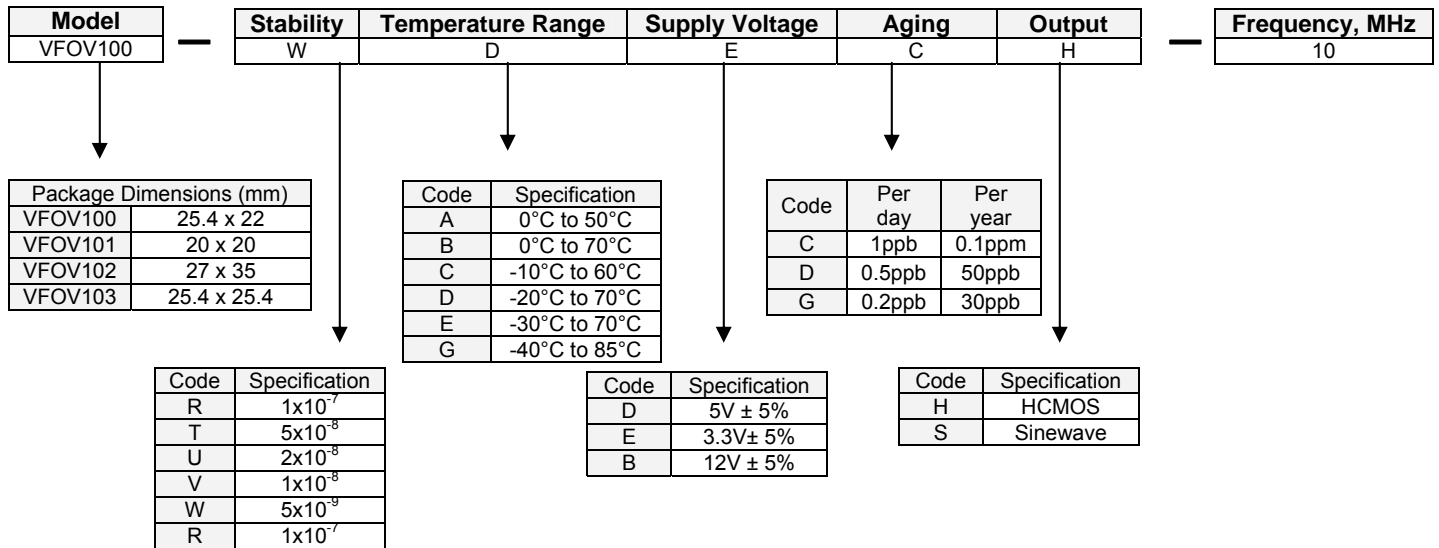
| Model |
|---|
| VFOV100 |

—

| Stability | Temperature Range | Supply Voltage | Aging | Output |
|---|---|---|---|---|
| W | D | E | C | H |

—

| Frequency, MHz |
|---|
| 10 |

| Package Dimensions (mm) | |
|---|---|
| VFOV100 | 25.4 x 22 |
| VFOV101 | 20 x 20 |
| VFOV102 | 27 x 35 |
| VFOV103 | 25.4 x 25.4 |

| Code | Specification |
|---|---|
| A | 0°C to 50°C |
| B | 0°C to 70°C |
| C | -10°C to 60°C |
| D | -20°C to 70°C |
| E | -30°C to 70°C |
| G | -40°C to 85°C |

| Code | Per day | Per year |
|---|---|---|
| C | 1ppb | 0.1ppm |
| D | 0.5ppb | 50ppb |
| G | 0.2ppb | 30ppb |

| Code | Specification |
|---|---|
| R | $1x10^{-7}$ |
| T | $5x10^{-8}$ |
| U | $2x10^{-8}$ |
| V | $1x10^{-8}$ |
| W | $5x10^{-9}$ |
| R | $1x10^{-7}$ |

| Code | Specification |
|---|---|
| D | 5V ± 5% |
| E | 3.3V± 5% |
| B | 12V ± 5% |

| Code | Specification |
|---|---|
| H | HCMOS |
| S | Sinewave |